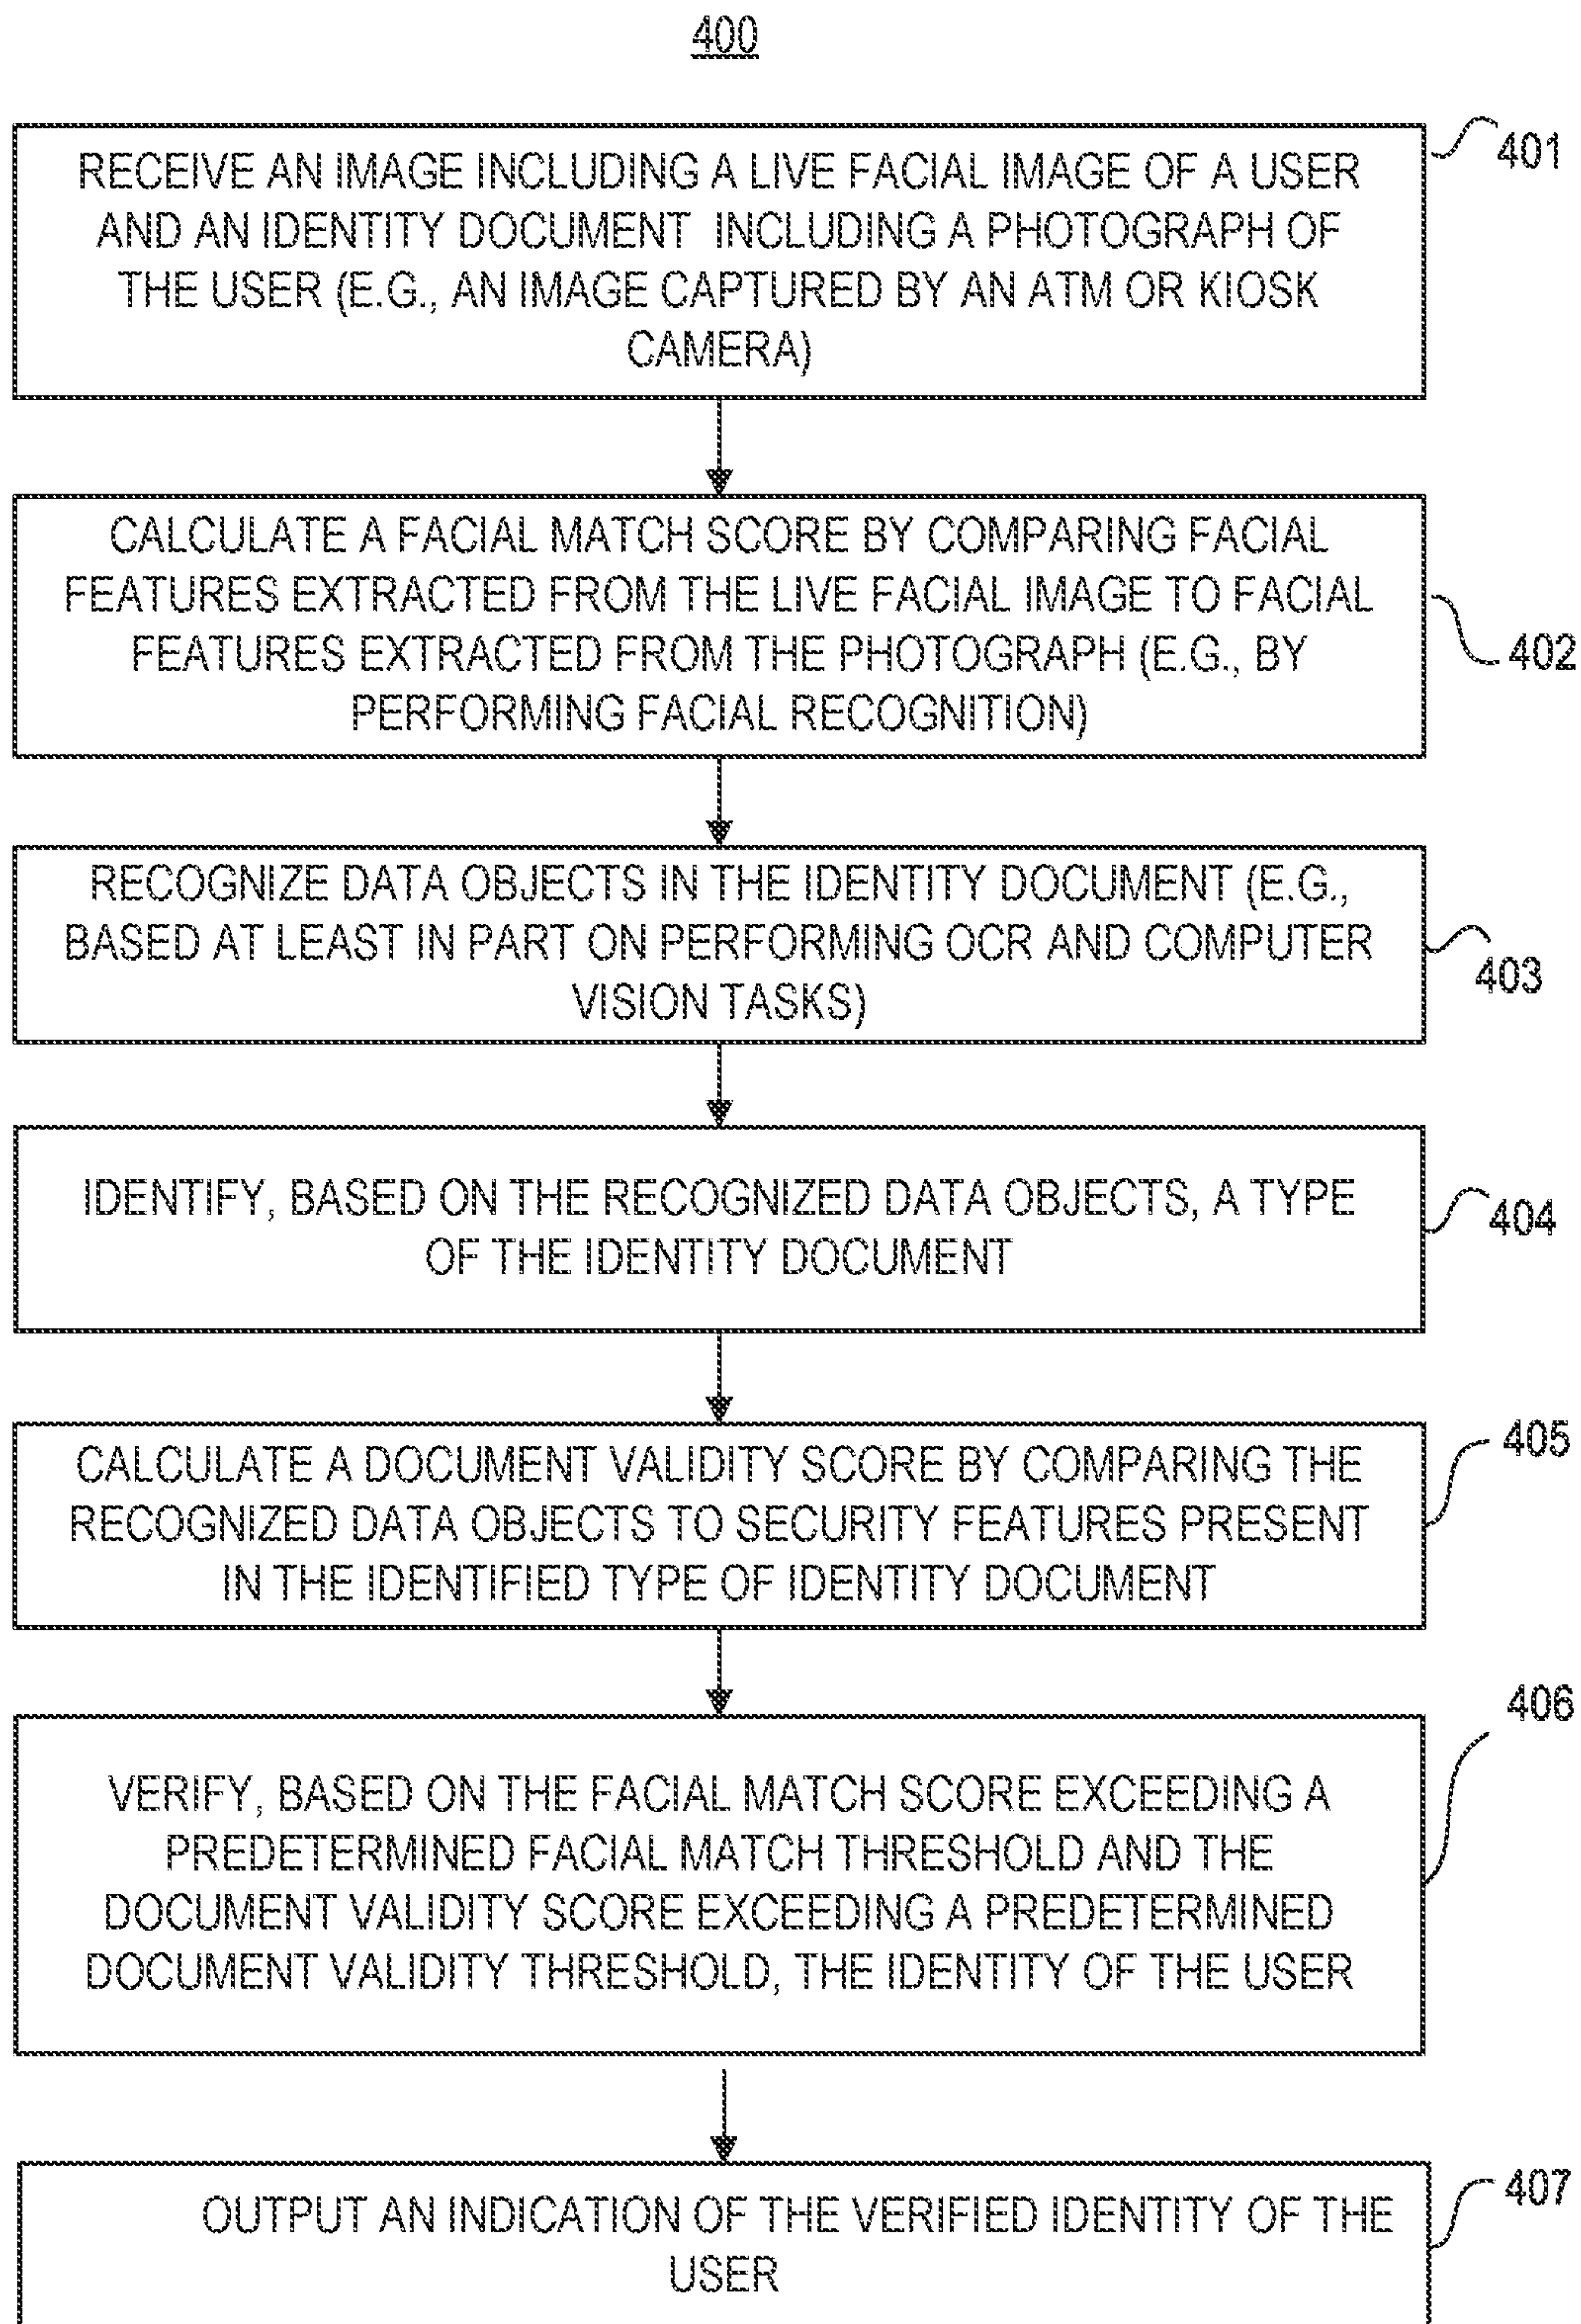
400

RECEIVE AN IMAGE INCLUDING A LIVE FACIAL IMAGE OF A USER AND AN IDENTITY DOCUMENT INCLUDING A PHOTOGRAPH OF THE USER (E.G., AN IMAGE CAPTURED BY AN ATM OR KIOSK CAMERA)

401

CALCULATE A FACIAL MATCH SCORE BY COMPARING FACIAL FEATURES EXTRACTED FROM THE LIVE FACIAL IMAGE TO FACIAL FEATURES EXTRACTED FROM THE PHOTOGRAPH (E.G., BY PERFORMING FACIAL RECOGNITION)

402

RECOGNIZE DATA OBJECTS IN THE IDENTITY DOCUMENT (E.G., BASED AT LEAST IN PART ON PERFORMING OCR AND COMPUTER VISION TASKS)

403

IDENTIFY, BASED ON THE RECOGNIZED DATA OBJECTS, A TYPE OF THE IDENTITY DOCUMENT

404

CALCULATE A DOCUMENT VALIDITY SCORE BY COMPARING THE RECOGNIZED DATA OBJECTS TO SECURITY FEATURES PRESENT IN THE IDENTIFIED TYPE OF IDENTITY DOCUMENT

405

406

VERIFY, BASED ON THE FACIAL MATCH SCORE EXCEEDING A PREDETERMINED FACIAL MATCH THRESHOLD AND THE DOCUMENT VALIDITY SCORE EXCEEDING A PREDETERMINED DOCUMENT VALIDITY THRESHOLD, THE IDENTITY OF THE USER

OUTPUT AN INDICATION OF THE VERIFIED IDENTITY OF THE USER

407